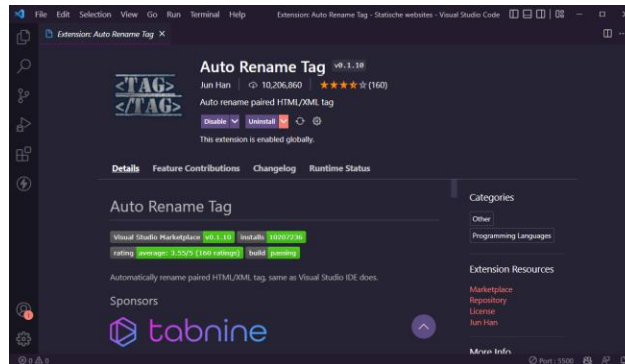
File Edit Selection View Go Run Terminal Help Extension: Auto Rename Tag - Statische websites - Visual Studio Code

Extension: Auto Rename Tag ×

<TAG>
</TAG>

Auto Rename Tag v0.1.10

Jun Han | 10,206,860 | ★★★★★ (160)

Auto rename paired HTML/XML tag

Disable Uninstall

This extension is enabled globally.

Details Feature Contributions Changelog Runtime Status

Auto Rename Tag

Visual Studio Marketplace v0.1.10 installs 10207236

rating average: 3.55/5 (160 ratings) build passing

Automatically rename paired HTML/XML tag, same as Visual Studio IDE does.

Sponsors

tabnine

Categories

Other

Programming Languages

Extension Resources

Marketplace
Repository
License
Jun Han

More Info

⊗ 0 ⚠ 0

Port : 1500